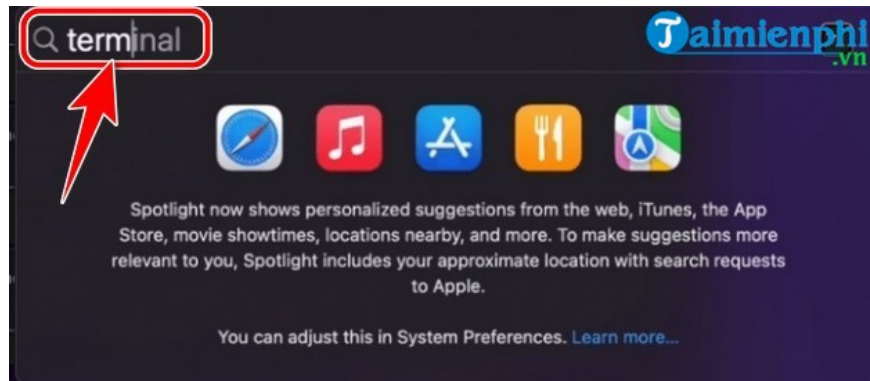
terminal

Taimienphi.vn

Spotlight now shows personalized suggestions from the web, iTunes, the App Store, movie showtimes, locations nearby, and more. To make suggestions more relevant to you, Spotlight includes your approximate location with search requests to Apple.

You can adjust this in System Preferences. Learn more...